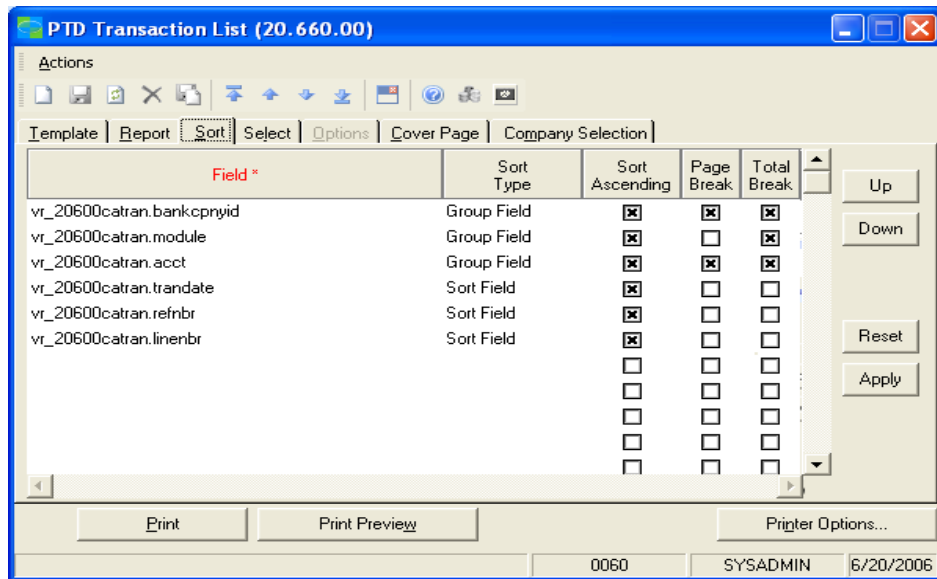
PTD Transaction List (20.660.00)

Actions

Template | Report | Sort | Select | Options | Cover Page | Company Selection

| Field * | Sort Type | Sort Ascending | Page Break | Total Break |
|---|---|---|---|---|
| vr_20600catran.bankcpnyid | Group Field | ☒ | ☒ | ☒ |
| vr_20600catran.module | Group Field | ☒ | ☐ | ☒ |
| vr_20600catran.acct | Group Field | ☒ | ☒ | ☒ |
| vr_20600catran.trandate | Sort Field | ☒ | ☐ | ☐ |
| vr_20600catran.refnbr | Sort Field | ☒ | ☐ | ☐ |
| vr_20600catran.linenbr | Sort Field | ☒ | ☐ | ☐ |
| | | ☐ | ☐ | ☐ |
| | | ☐ | ☐ | ☐ |
| | | ☐ | ☐ | ☐ |
| | | ☐ | ☐ | ☐ |
| | | ☐ | ☐ | ☐ |

Up

Down

Reset

Apply

Print

Print Preview

Printer Options...

0060

SYSADMIN

6/20/2006